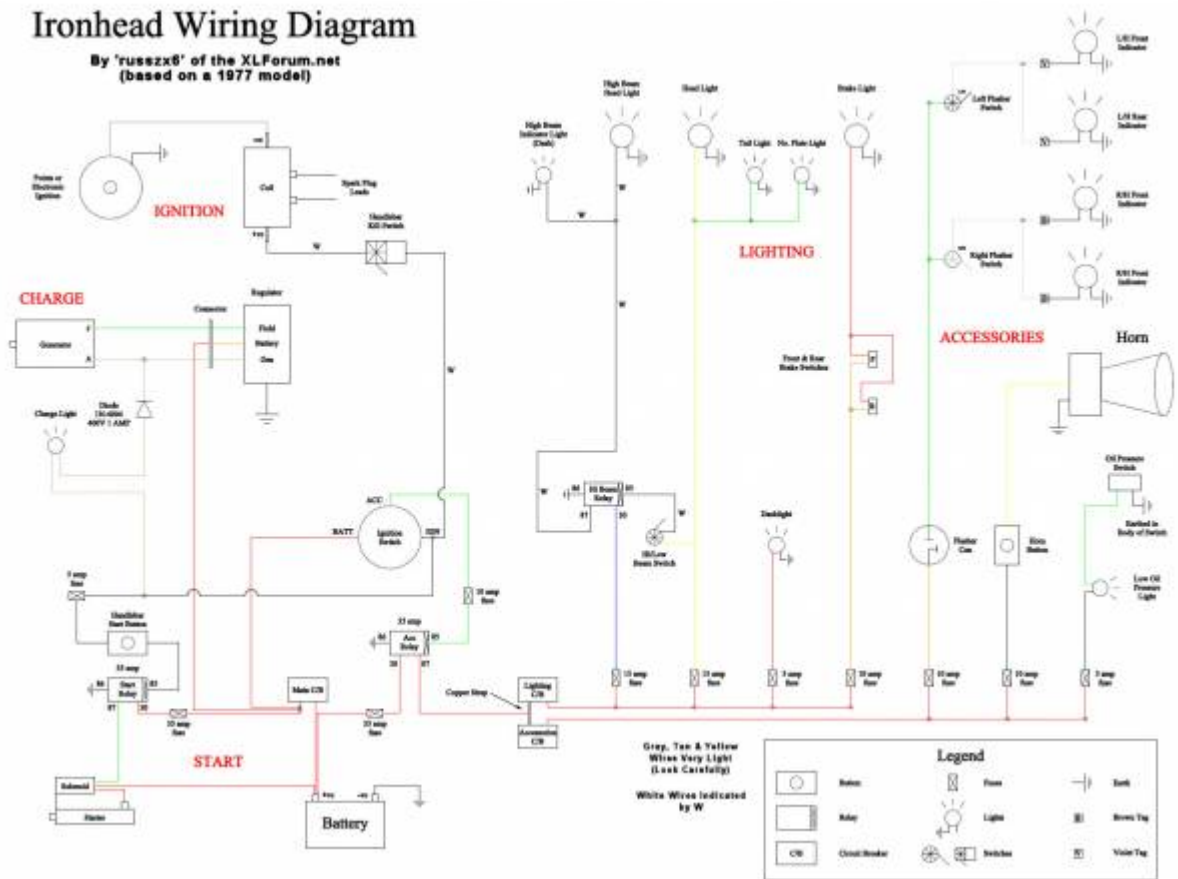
Ironhead Wiring Diagram

By 'russzx6' of the XLForum.net
(based on a 1977 model)

Points or Electronic Ignition

IGNITION

Coil

Spark Plug Leads

W

Handlebar Kill Switch

CHARGE

Generator

F

A

Connector

Regulator

Field

Battery

Gen

Diode 1N-4004 400V 1 AMP

Charge Light

W

ACC

BATT

Ignition Switch

IGN

5 amp fuse

Handlebar Start Button

35 amp

Start Relay

86

85

87

30

20 amp fuse

Main C/B

35 amp

Acc Relay

86

85

87

30

20 amp fuse

20 amp fuse

START

Solenoid

Starter

Battery

High Beam Indicator Light (Dash)

High Beam Head Light

W

W

W

W

Head Light

Tail Light

No. Plate Light

LIGHTING

Brake Light

Front & Rear Brake Switches

F

R

86

Hi Beam Relay

85

87

30

W

Hi/Low Beam Switch

Dashlight

Copper Strap

Lighting C/B

Accessories C/B

15 amp fuse

15 amp fuse

5 amp fuse

10 amp fuse

Left Flasher Switch

L/H Front Indicator

L/H Rear Indicator

R/H Front Indicator

Right Flasher Switch

R/H Rear Indicator

ACCESSORIES

Horn

Oil Pressure Switch

Earthed in Body of Switch

Flasher Can

Horn Button

Low Oil Pressure Light

10 amp fuse

10 amp fuse

5 amp fuse

Gray, Tan & Yellow Wires Very Light (Look Carefully)

White Wires Indicated by W

Legend

Button

Relay

C/B Circuit Breaker

Fuse

Lights

Switches

Earth

Brown Tag

Violet Tag